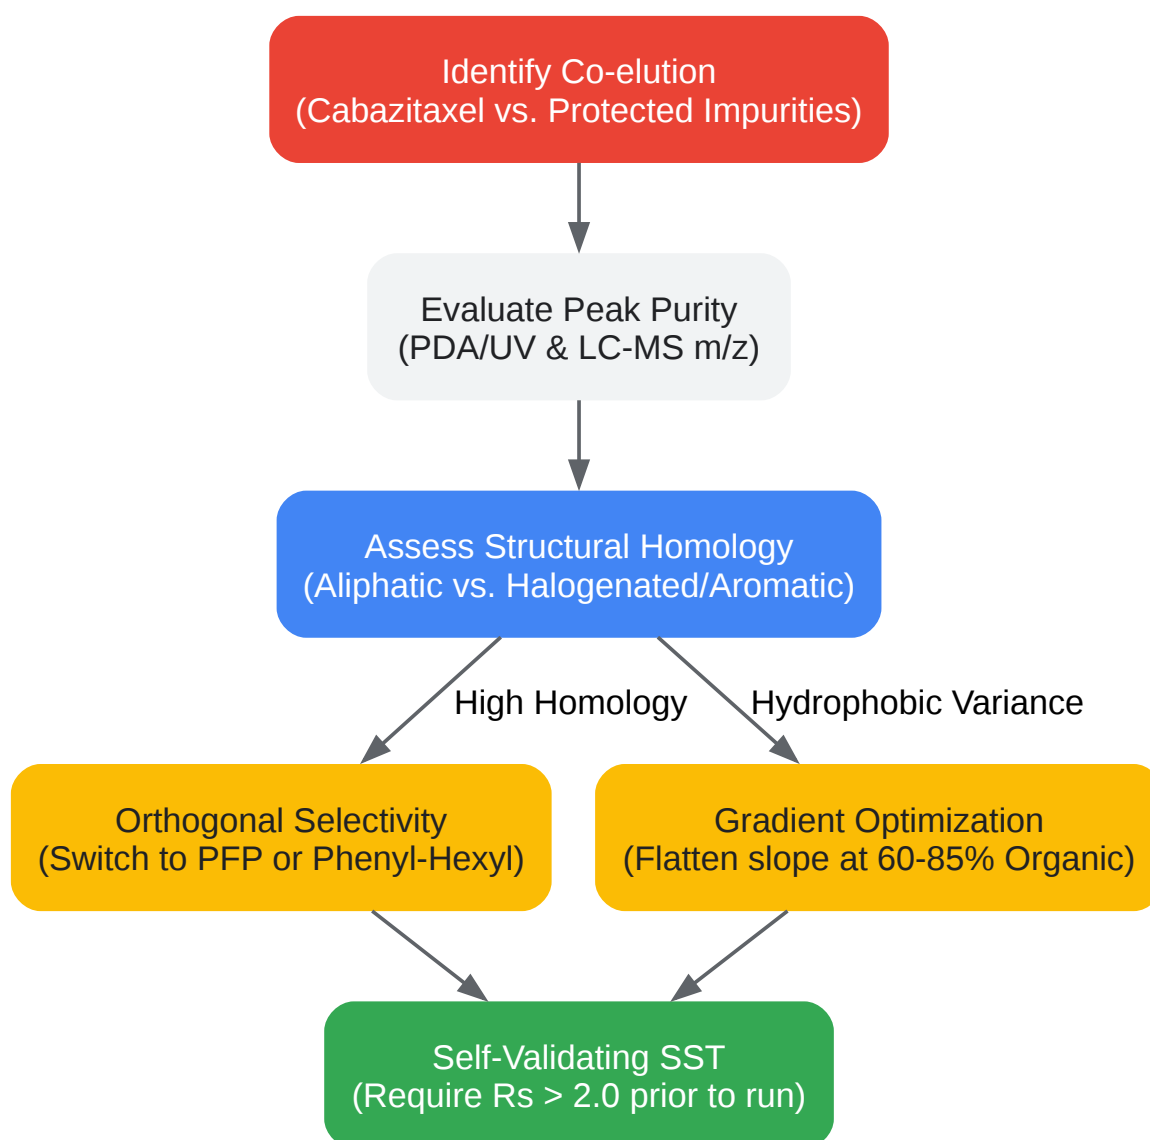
Identify Co-elution
(Cabazitaxel vs. Protected Impurities)

Evaluate Peak Purity
(PDA/UV & LC-MS m/z)

Assess Structural Homology
(Aliphatic vs. Halogenated/Aromatic)

High Homology

Hydrophobic Variance

Orthogonal Selectivity
(Switch to PFP or Phenyl-Hexyl)

Gradient Optimization
(Flatten slope at 60-85% Organic)

Self-Validating SST
(Require Rs > 2.0 prior to run)